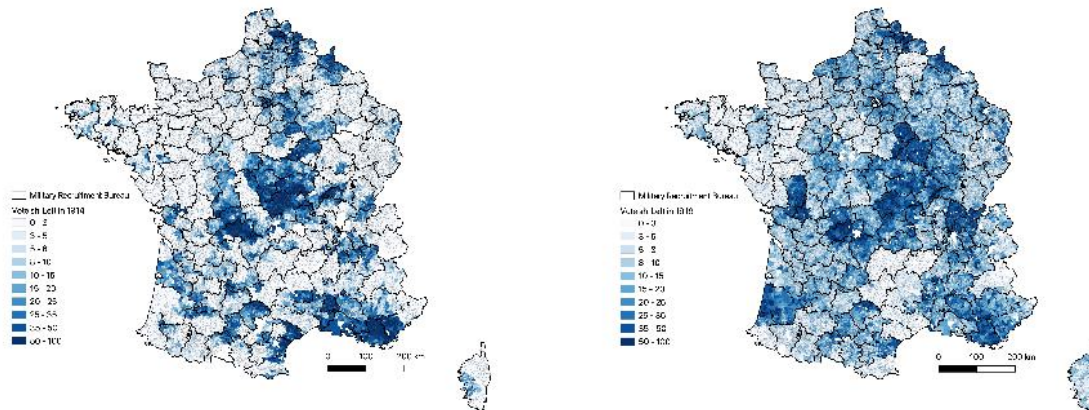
Military Recruitment Bureau
Vote in Left in 1914
0 - 3
3 - 5
5 - 8
8 - 10
10 - 15
15 - 20
20 - 25
25 - 35
35 - 50
50 - 100

0 100 200 km

Military Recruitment Bureau
Vote in Left in 1919
0 - 3
3 - 5
5 - 8
8 - 10
10 - 15
15 - 20
20 - 25
25 - 35
35 - 50
50 - 100

0 100 200 km